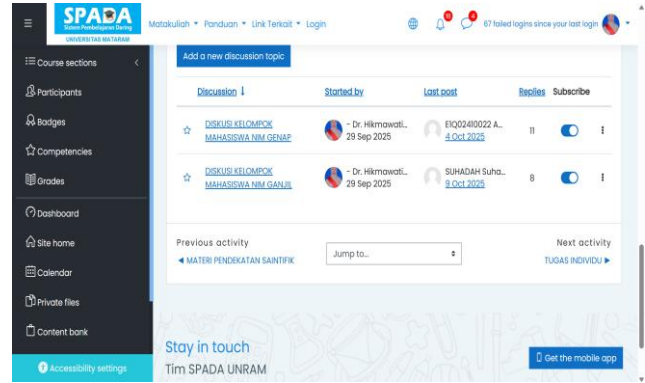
SPADA
Sistem Pembelajaran Daring
UNIVERSITAS MATARAM

Matakuliah ▾ Panduan ▾ Link Terkait ▾ Login

67 failed logins since your last login

Course sections
Participants
Badges
Competencies
Grades
Dashboard
Site home
Calendar
Private files
Content bank
Accessibility settings

Add a new discussion topic

| Discussion ↓ | Started by | Last post | Replies | Subscribe |
|---|---|---|---|---|
| DISKUSI KELOMPOK MAHASISWA NIM GENAP | - Dr. Hikmawati... 29 Sep 2025 | E1Q024I0022 A... 4 Oct 2025 | 11 | |
| DISKUSI KELOMPOK MAHASISWA NIM GANJIL | - Dr. Hikmawati... 29 Sep 2025 | SUHADAH Suha... 9 Oct 2025 | 8 | |

Previous activity
◄ MATERI PENDEKATAN SAINTIFIK

Jump to...

Next activity
TUGAS INDIVIDU ►

Stay in touch
Tim SPADA UNRAM

Get the mobile app